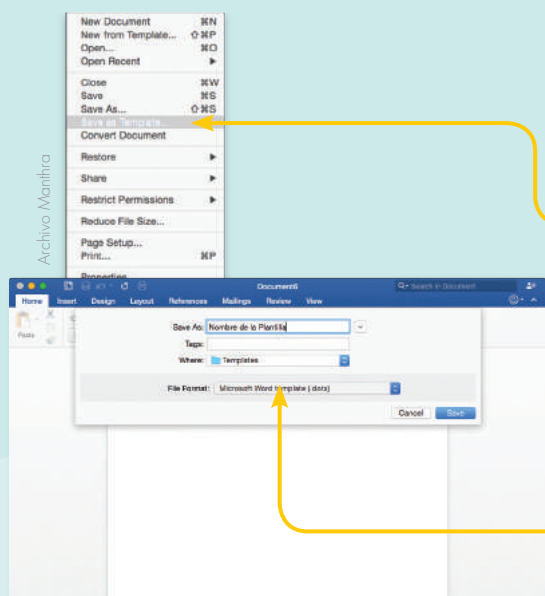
New Document ⌘N
New from Template... ⇧⌘P
Open... ⌘O
Open Recent ▶
Close ⌘W
Save ⌘S
Save As... ⇧⌘S
Save as Template...
Convert Document
Restore ▶
Share ▶
Restrict Permissions ▶
Reduce File Size...
Page Setup...
Print... ⌘P
Properties

Archivo Manthra

Document6
Search in Document
Home Insert Design Layout References Mailings Review View
Paste

Save As: Nombre de la Plantilla
Tags:
Where: Templates
File Format: Microsoft Word template (.dotx)
Cancel Save